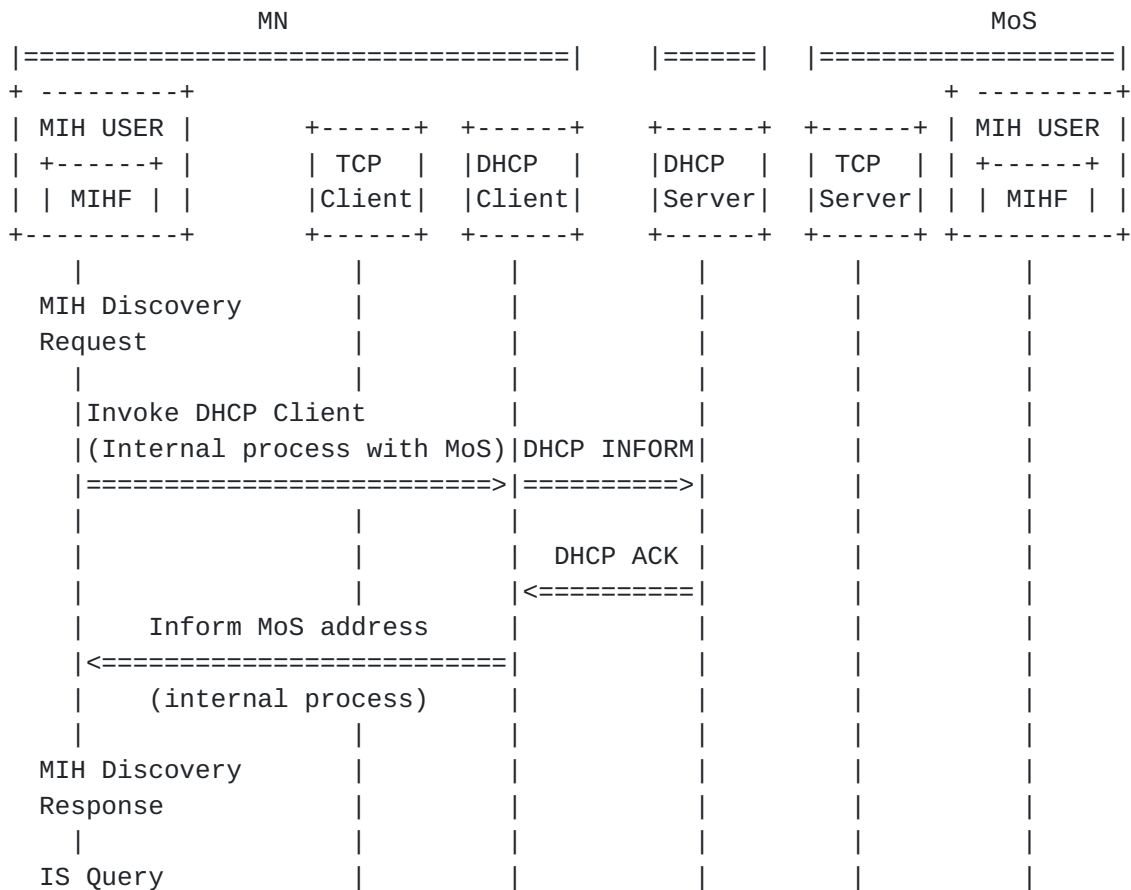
MN

MoS

MIH USER

MIHF

TCP Client

DHCP Client

DHCP Server

TCP Server

MIH USER

MIHF

MIH Discovery Request

Invoke DHCP Client (Internal process with MoS)

DHCP INFORM

DHCP ACK

Inform MoS address

(internal process)

MIH Discovery Response

IS Query